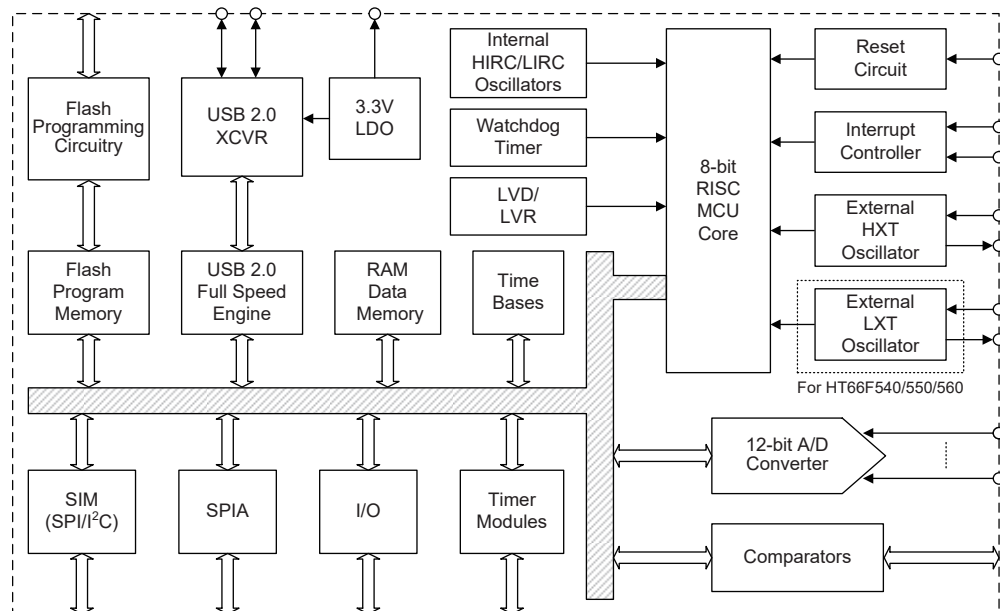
Flash Programming Circuitry

USB 2.0 XCVR

3.3V LDO

Internal HIRC/LIRC Oscillators

Watchdog Timer

LVD/ LVR

8-bit RISC MCU Core

Reset Circuit

Interrupt Controller

External HXT Oscillator

External LXT Oscillator

For HT66F540/550/560

Flash Program Memory

USB 2.0 Full Speed Engine

RAM Data Memory

Time Bases

12-bit A/D Converter

SIM (SPI/I$^2$C)

SPIA

I/O

Timer Modules

Comparators